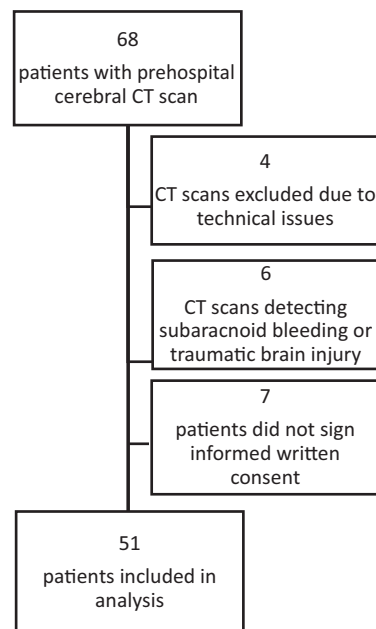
68
patients with prehospital cerebral CT scan

4
CT scans excluded due to technical issues

6
CT scans detecting subaracnoid bleeding or traumatic brain injury

7
patients did not sign informed written consent

51
patients included in analysis